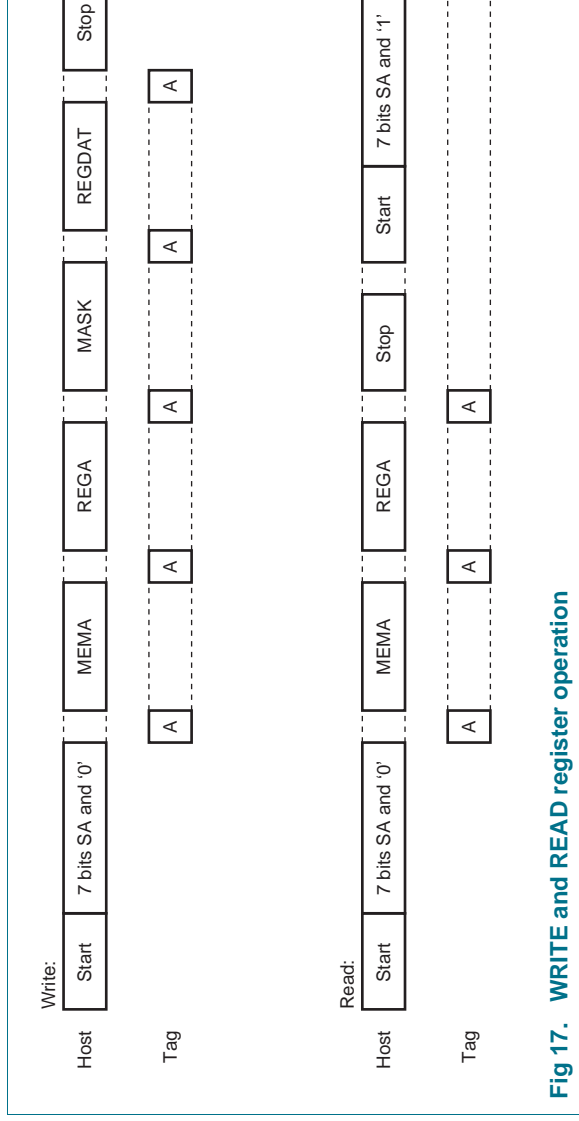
Write:

Host | Start | 7 bits SA and '0' | MEMA | REGA | MASK | REGDAT | Stop

Tag | A | A | A | A | A

Read:

Host | Start | 7 bits SA and '0' | MEMA | REGA | Stop | Start | 7 bits SA and '1'

Tag | A | A | A

Fig 17. WRITE and READ register operation